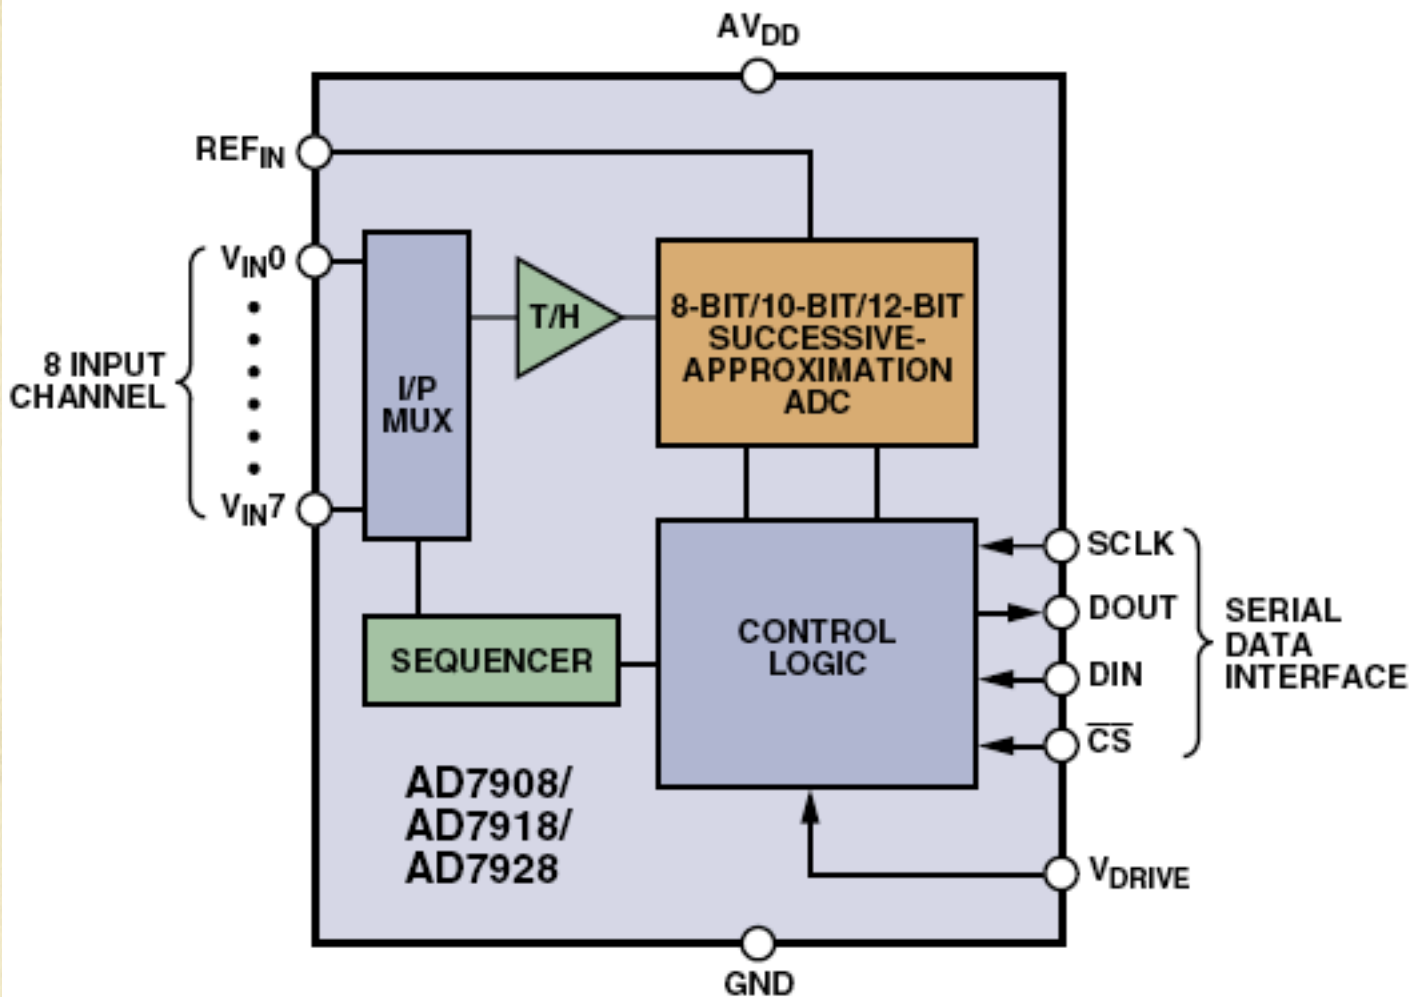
$AV_{DD}$

$REF_{IN}$

$V_{IN}0$

8 INPUT CHANNEL

$V_{IN}7$

I/P MUX

T/H

8-BIT/10-BIT/12-BIT SUCCESSIVE-APPROXIMATION ADC

SEQUENCER

CONTROL LOGIC

SCLK

DOUT

DIN

$\overline{CS}$

SERIAL DATA INTERFACE

AD7908/ AD7918/ AD7928

$V_{DRIVE}$

GND